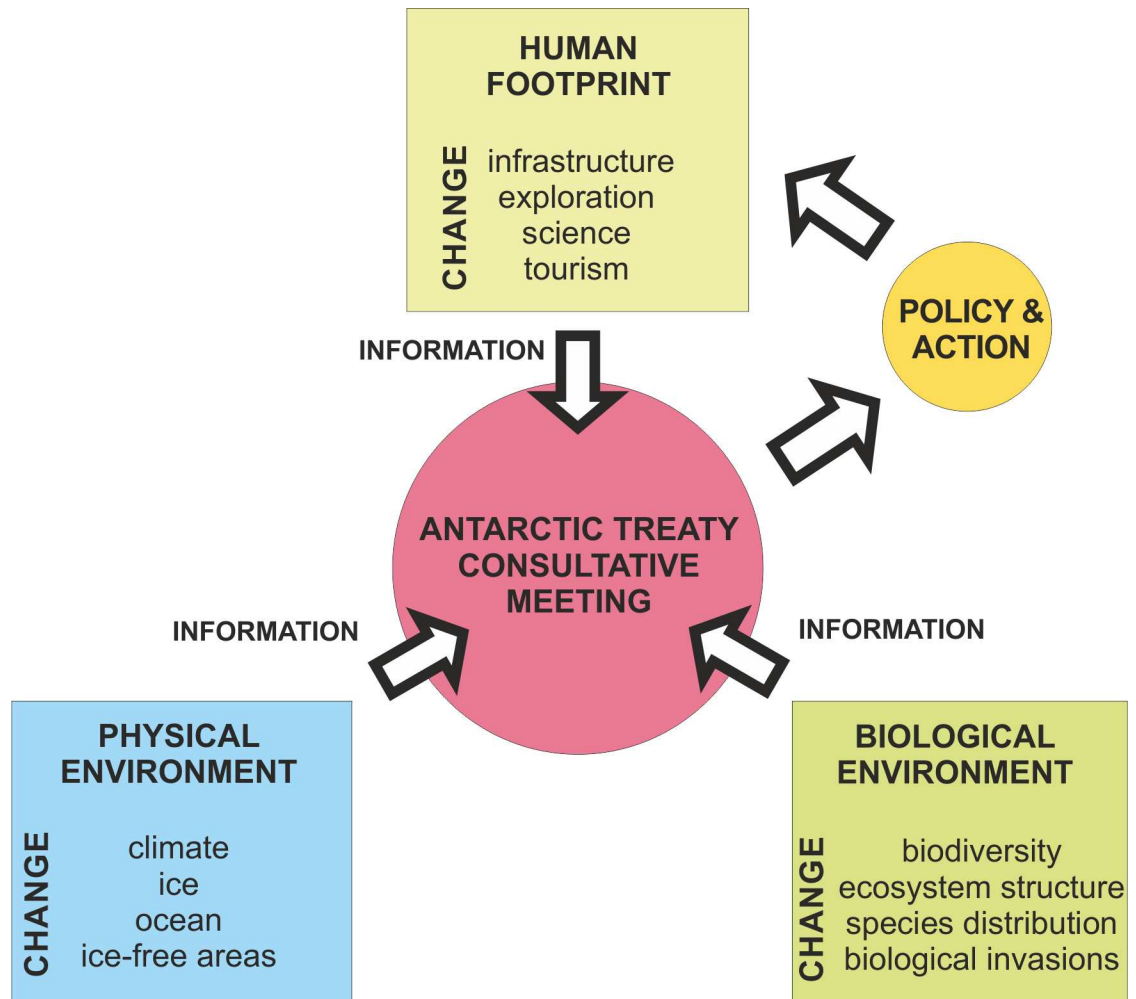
HUMAN FOOTPRINT

CHANGE

infrastructure
exploration
science
tourism

INFORMATION

POLICY & ACTION

ANTARCTIC TREATY CONSULTATIVE MEETING

INFORMATION

INFORMATION

PHYSICAL ENVIRONMENT

CHANGE

climate
ice
ocean
ice-free areas

BIOLOGICAL ENVIRONMENT

CHANGE

biodiversity
ecosystem structure
species distribution
biological invasions